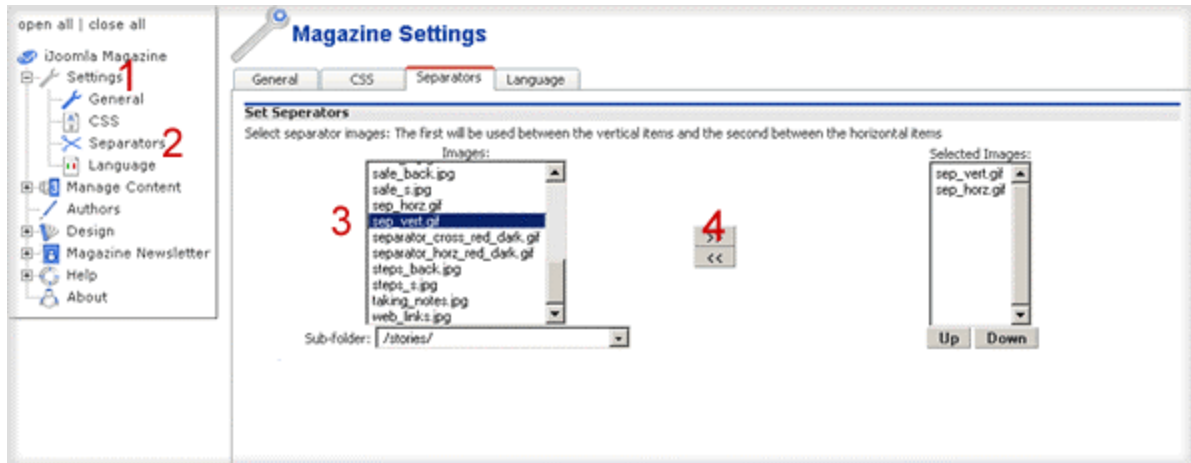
open all | close all

iJoomla Magazine
Settings 1
General
CSS
Separators 2
Language
Manage Content
Authors
Design
Magazine Newsletter
Help
About

Magazine Settings

General | CSS | Separators | Language

Set Seperators

Select separator images: The first will be used between the vertical items and the second between the horizontal items

Images:
safe_back.jpg
safe_s.jpg
sep_horz.gif
sep_vert.gif
separator_cross_red_dark.gif
separator_horz_red_dark.gif
steps_back.jpg
steps_s.jpg
taking_notes.jpg
web_links.jpg

3

4

>>
<<

Selected Images:
sep_vert.gif
sep_horz.gif

Up Down

Sub-folder: /stories/